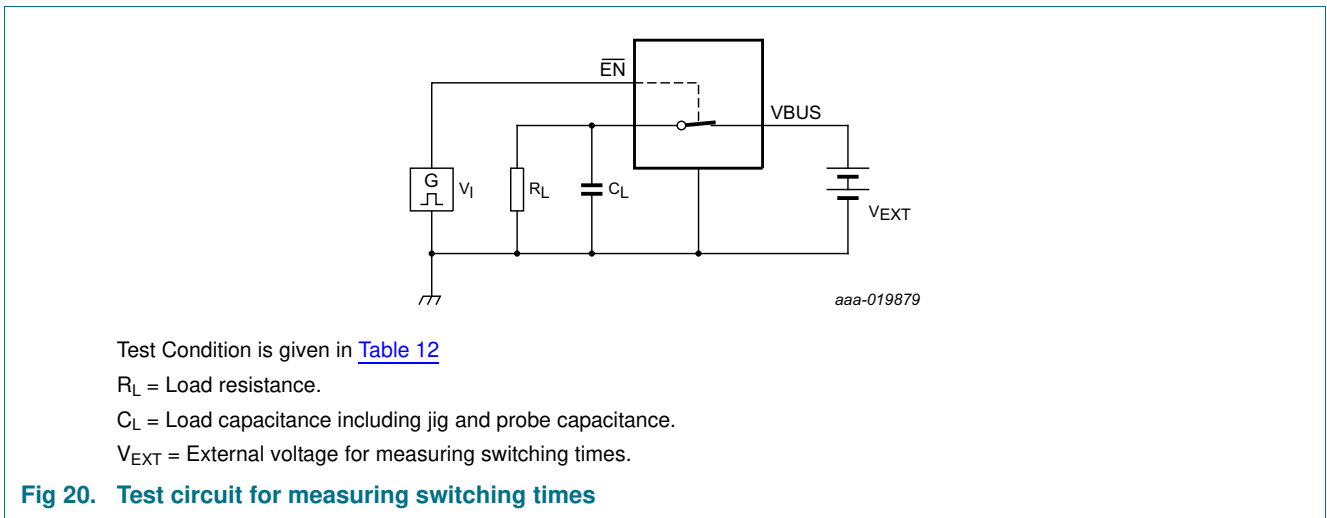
$\overline{EN}$

VBUS

G

$V_I$

$R_L$

$C_L$

$V_{EXT}$

aaa-019879

Test Condition is given in Table 12

$R_L$ = Load resistance.

$C_L$ = Load capacitance including jig and probe capacitance.

$V_{EXT}$ = External voltage for measuring switching times.

Fig 20. Test circuit for measuring switching times